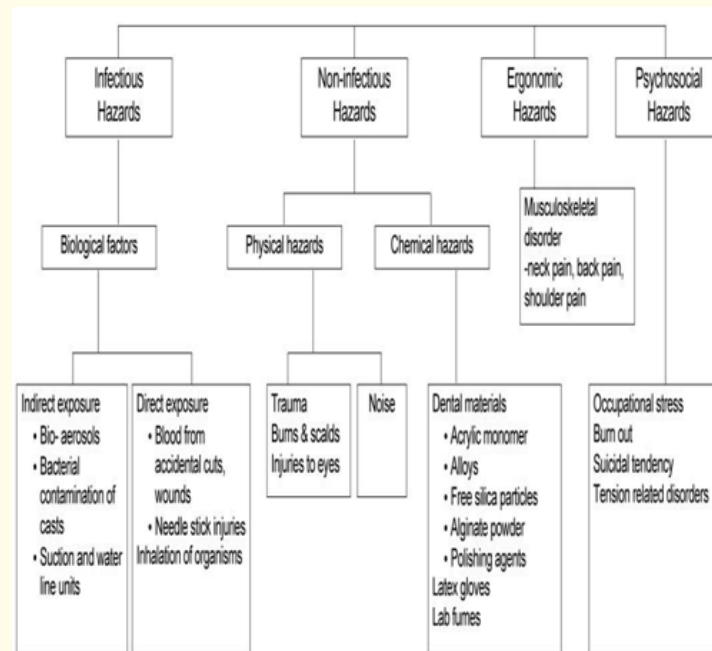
Infectious Hazards

Non-infectious Hazards

Ergonomic Hazards

Psychosocial Hazards

Biological factors

Physical hazards

Chemical hazards

Musculoskeletal disorder
-neck pain, back pain, shoulder pain

Indirect exposure
• Bio- aerosols
• Bacterial contamination of casts
• Suction and water line units

Direct exposure
• Blood from accidental cuts, wounds
• Needle stick injuries
Inhalation of organisms

Trauma
Burns & scalds
Injuries to eyes

Noise

Dental materials
• Acrylic monomer
• Alloys
• Free silica particles
• Alginate powder
• Polishing agents
Latex gloves
Lab fumes

Occupational stress
Burn out
Suicidal tendency
Tension related disorders